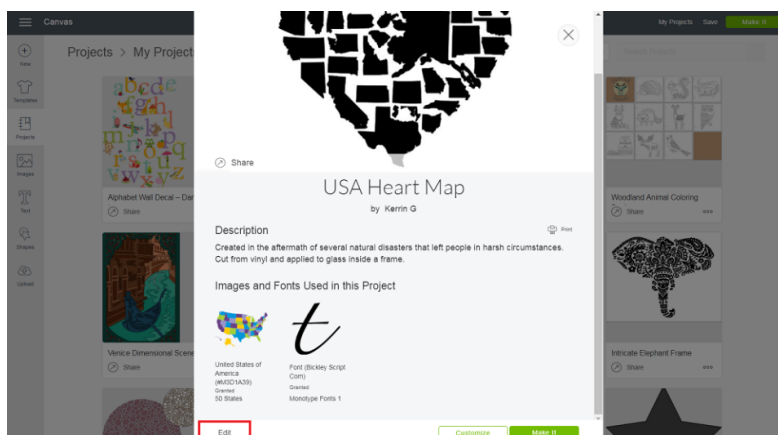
Canvas

My Projects Save Make It

New

Templates

Projects

Images

Text

Shapes

Upload

Projects > My Project

Search Projects

Alphabet Wall Decal – Dar

Share

Venice Dimensional Scene

Share

Woodland Animal Coloring

Share •••

Intricate Elephant Frame

Share •••

Share

USA Heart Map

by Kerrin G

Description

Print

Created in the aftermath of several natural disasters that left people in harsh circumstances. Cut from vinyl and applied to glass inside a frame.

Images and Fonts Used in this Project

United States of America (#M3D1A39)
Granted
50 States

Font (Bickley Script Com)
Granted
Monotype Fonts 1

Edit

Customize

Make It